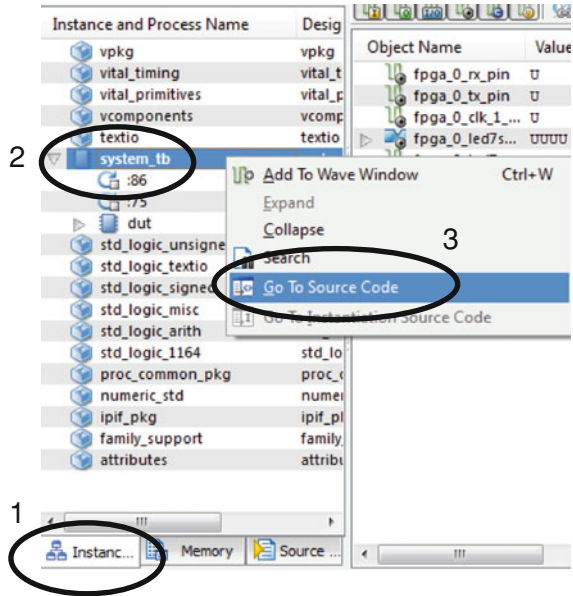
| Instance and Process Name | Desig |
|---|---|
| vpkg | vpkg |
| vital_timing | vital_t |
| vital_primitives | vital_p |
| vcomponents | vcomp |
| textio | textio |
| system_tb | |
| :86 | |
| :75 | |
| dut | |
| std_logic_unsigne | |
| std_logic_textio | |
| std_logic_signed | |
| std_logic_misc | |
| std_logic_arith | |
| std_logic_1164 | std_lo |
| proc_common_pkg | proc_c |
| numeric_std | numer |
| ipif_pkg | ipif_pl |
| family_support | family |
| attributes | attribu |

| Object Name | Value |
|---|---|
| fpga_0_rx_pin | U |
| fpga_0_tx_pin | U |
| fpga_0_clk_1_... | U |
| fpga_0_led7s... | UUUU |

2

Add To Wave Window Ctrl+W
Expand
Collapse
Search
Go To Source Code
Go To Instantiation Source Code

3

1

Instanc... Memory Source ...